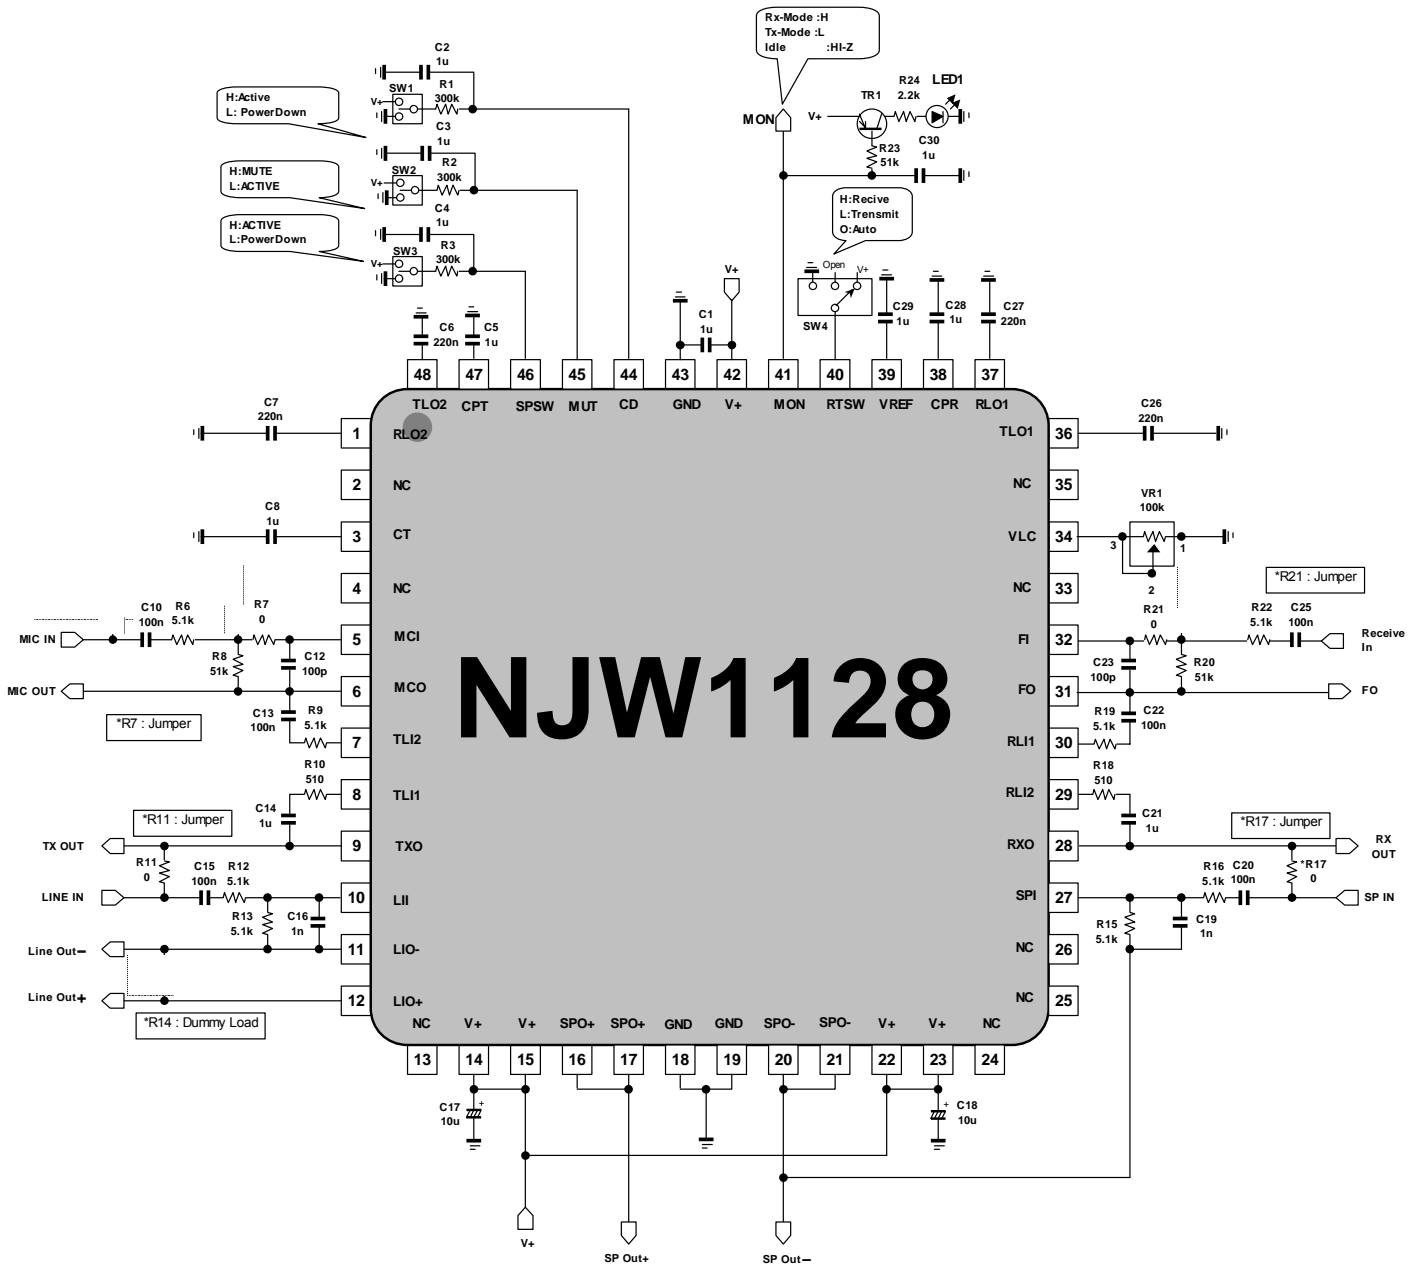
Rx-Mode :H
Tx-Mode :L
Idle :HI-Z

MON

V+ TR1 R24 2.2k LED1
R23 51k
C30 1u

H:Active
L: PowerDown

C2 1u
SW1 V+ R1 300k

C3 1u

H:MUTE
L:ACTIVE

SW2 V+ R2 300k

C4 1u

H:ACTIVE
L:PowerDown

SW3 V+ R3 300k

H:Recive
L:Trensmit
O:Auto

Open V+
SW4

V+

C1 1u

C29 1u
C28 1u
C27 220n

C6 220n
C5 1u

48 47 46 45 44 43 42 41 40 39 38 37

TLO2 CPT SPSW MUT CD GND V+ MON RTSW VREF CPR RLO1

C7 220n
1 RLO2
2 NC
C8 1u
3 CT
4 NC
C10 100n R6 5.1k R7 0
MIC IN
5 MCI
C12 100p
R8 51k
MIC OUT
6 MCO
*R7 : Jumper
C13 100n R9 5.1k
7 TLI2
R10 510
8 TLI1
*R11 : Jumper
C14 1u
TX OUT
9 TXO
R11 0
C15 100n R12 5.1k
LINE IN
10 LII
R13 5.1k C16 1n
Line Out−
11 LIO-
Line Out+
12 LIO+
*R14 : Dummy Load

NJW1128

36 TLO1
C26 220n
35 NC
VR1 100k
34 VLC
3 1 2
33 NC
*R21 : Jumper
R21 0 R22 5.1k C25 100n
32 FI
Receive In
C23 100p R20 51k
31 FO
FO
R19 5.1k C22 100n
30 RLI1
R18 510
29 RLI2
C21 1u
*R17 : Jumper
28 RXO
RX OUT
R16 5.1k C20 100n *R17 0
27 SPI
SP IN
R15 5.1k C19 1n
26 NC
25 NC

NC V+ V+ SPO+ SPO+ GND GND SPO- SPO- V+ V+ NC

13 14 15 16 17 18 19 20 21 22 23 24

C17 10u
C18 10u

V+
SP Out+
SP Out−